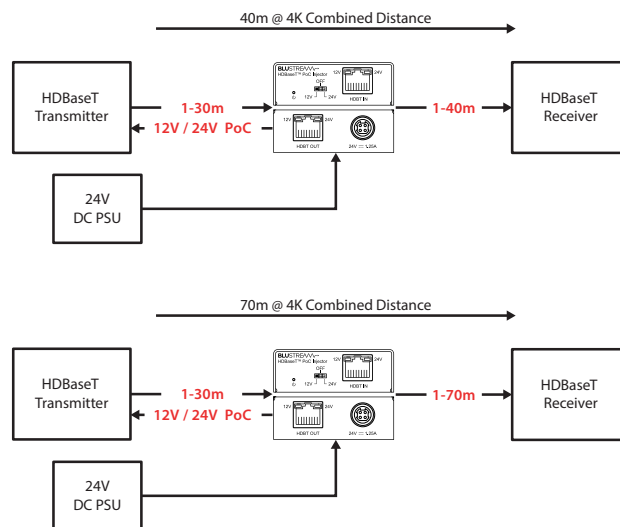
40m @ 4K Combined Distance

HDBaseT Transmitter

1-30m

12V / 24V PoC

BLUSTREAM
HDBaseT™ PoC Injector
OFF
12V 24V
12V 24V
HDBT IN
12V 24V
HDBT OUT
24V ⎓ 1.25A

1-40m

HDBaseT Receiver

24V DC PSU

70m @ 4K Combined Distance

HDBaseT Transmitter

1-30m

12V / 24V PoC

BLUSTREAM
HDBaseT™ PoC Injector
OFF
12V 24V
12V 24V
HDBT IN
12V 24V
HDBT OUT
24V ⎓ 1.25A

1-70m

HDBaseT Receiver

24V DC PSU